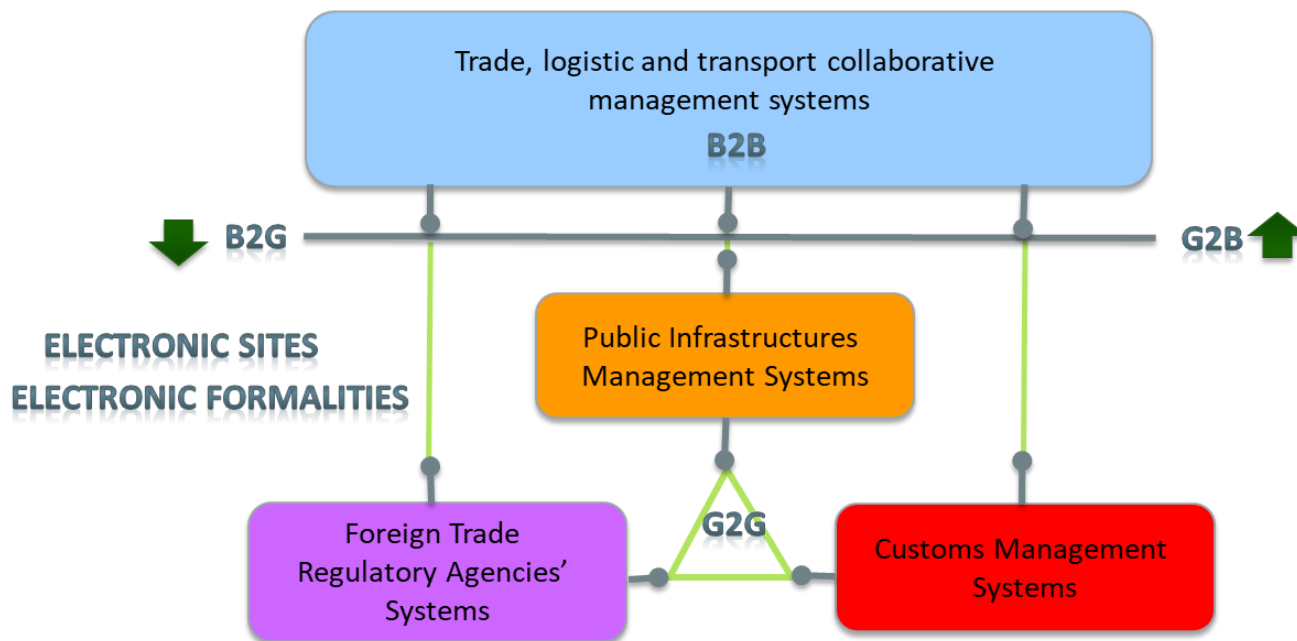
Trade, logistic and transport collaborative management systems

B2B

B2G

G2B

ELECTRONIC SITES
ELECTRONIC FORMALITIES

Public Infrastructures Management Systems

G2G

Foreign Trade Regulatory Agencies' Systems

Customs Management Systems